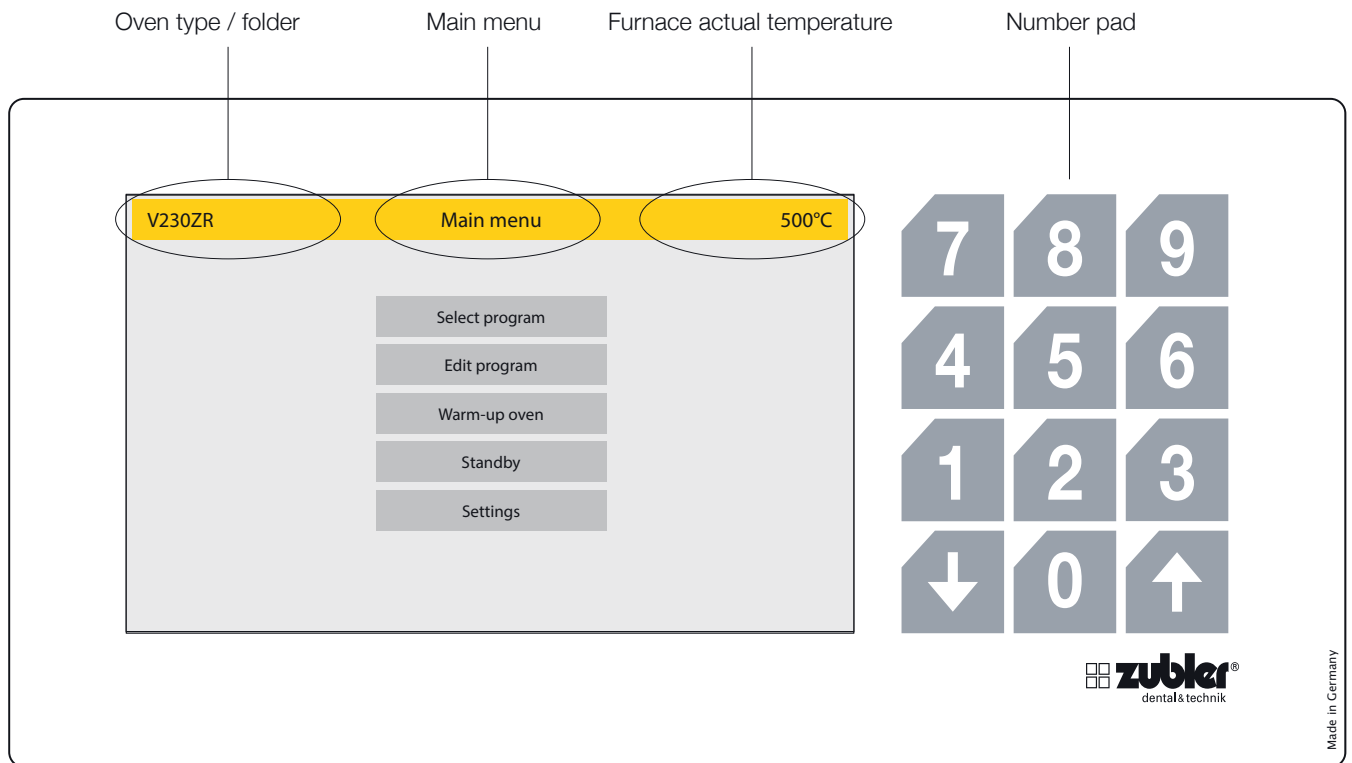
Oven type / folder
Main menu
Furnace actual temperature
Number pad

V230ZR
Main menu
500°C

Select program
Edit program
Warm-up oven
Standby
Settings

7 8 9
4 5 6
1 2 3
0

zubler®
dental&technik

Made in Germany